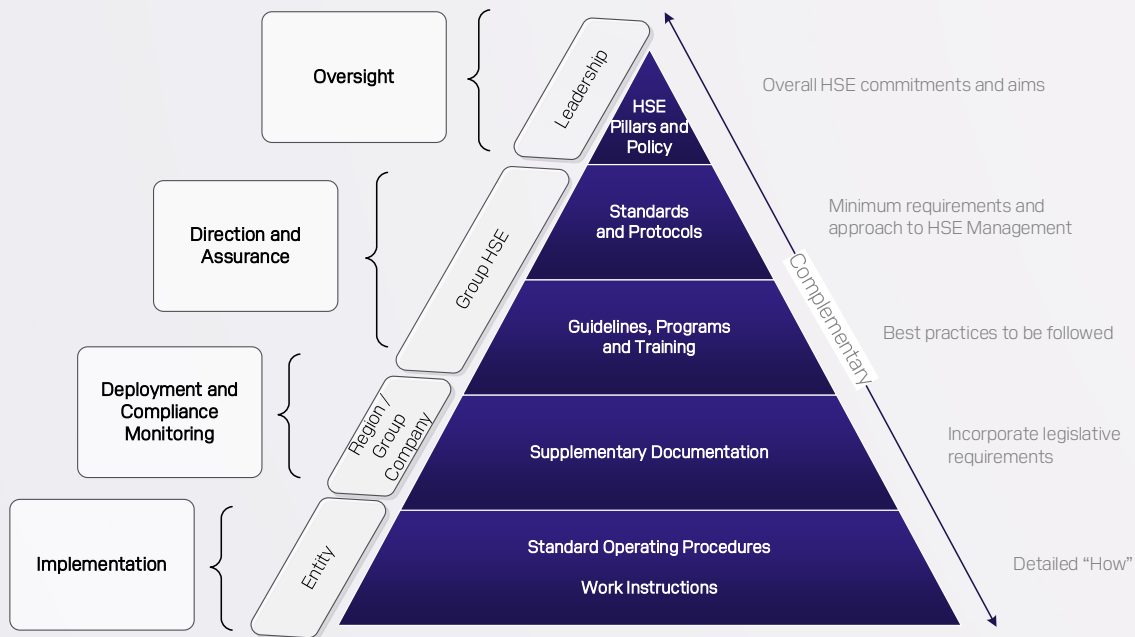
Oversight

Leadership

HSE Pillars and Policy

Overall HSE commitments and aims

Direction and Assurance

Group HSE

Standards and Protocols

Minimum requirements and approach to HSE Management

Complementary

Guidelines, Programs and Training

Best practices to be followed

Deployment and Compliance Monitoring

Region / Group Company

Supplementary Documentation

Incorporate legislative requirements

Implementation

Entity

Standard Operating Procedures

Work Instructions

Detailed “How”